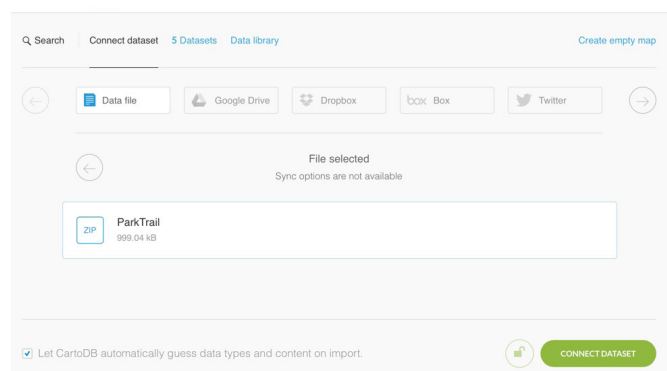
Search Connect dataset 5 Datasets Data library Create empty map

Data file Google Drive Dropbox box Box Twitter

File selected
Sync options are not available

ZIP ParkTrail
999.04 kB

Let CartoDB automatically guess data types and content on import.

CONNECT DATASET